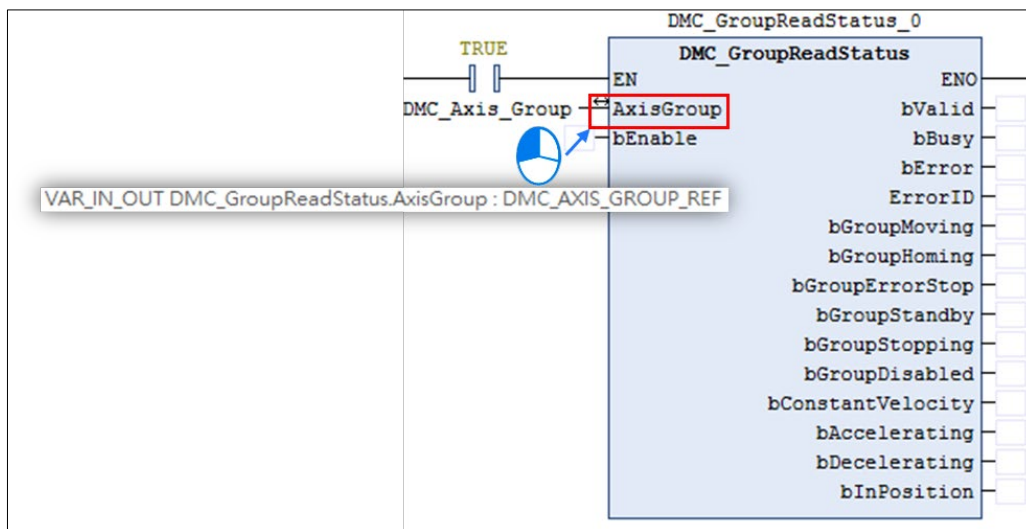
DMC_GroupReadStatus_0

TRUE

DMC_GroupReadStatus

EN

ENO

DMC_Axis_Group

AxisGroup

bValid

bEnable

bBusy

bError

VAR_IN_OUT DMC_GroupReadStatus.AxisGroup : DMC_AXIS_GROUP_REF

ErrorID

bGroupMoving

bGroupHoming

bGroupErrorStop

bGroupStandby

bGroupStopping

bGroupDisabled

bConstantVelocity

bAccelerating

bDecelerating

bInPosition